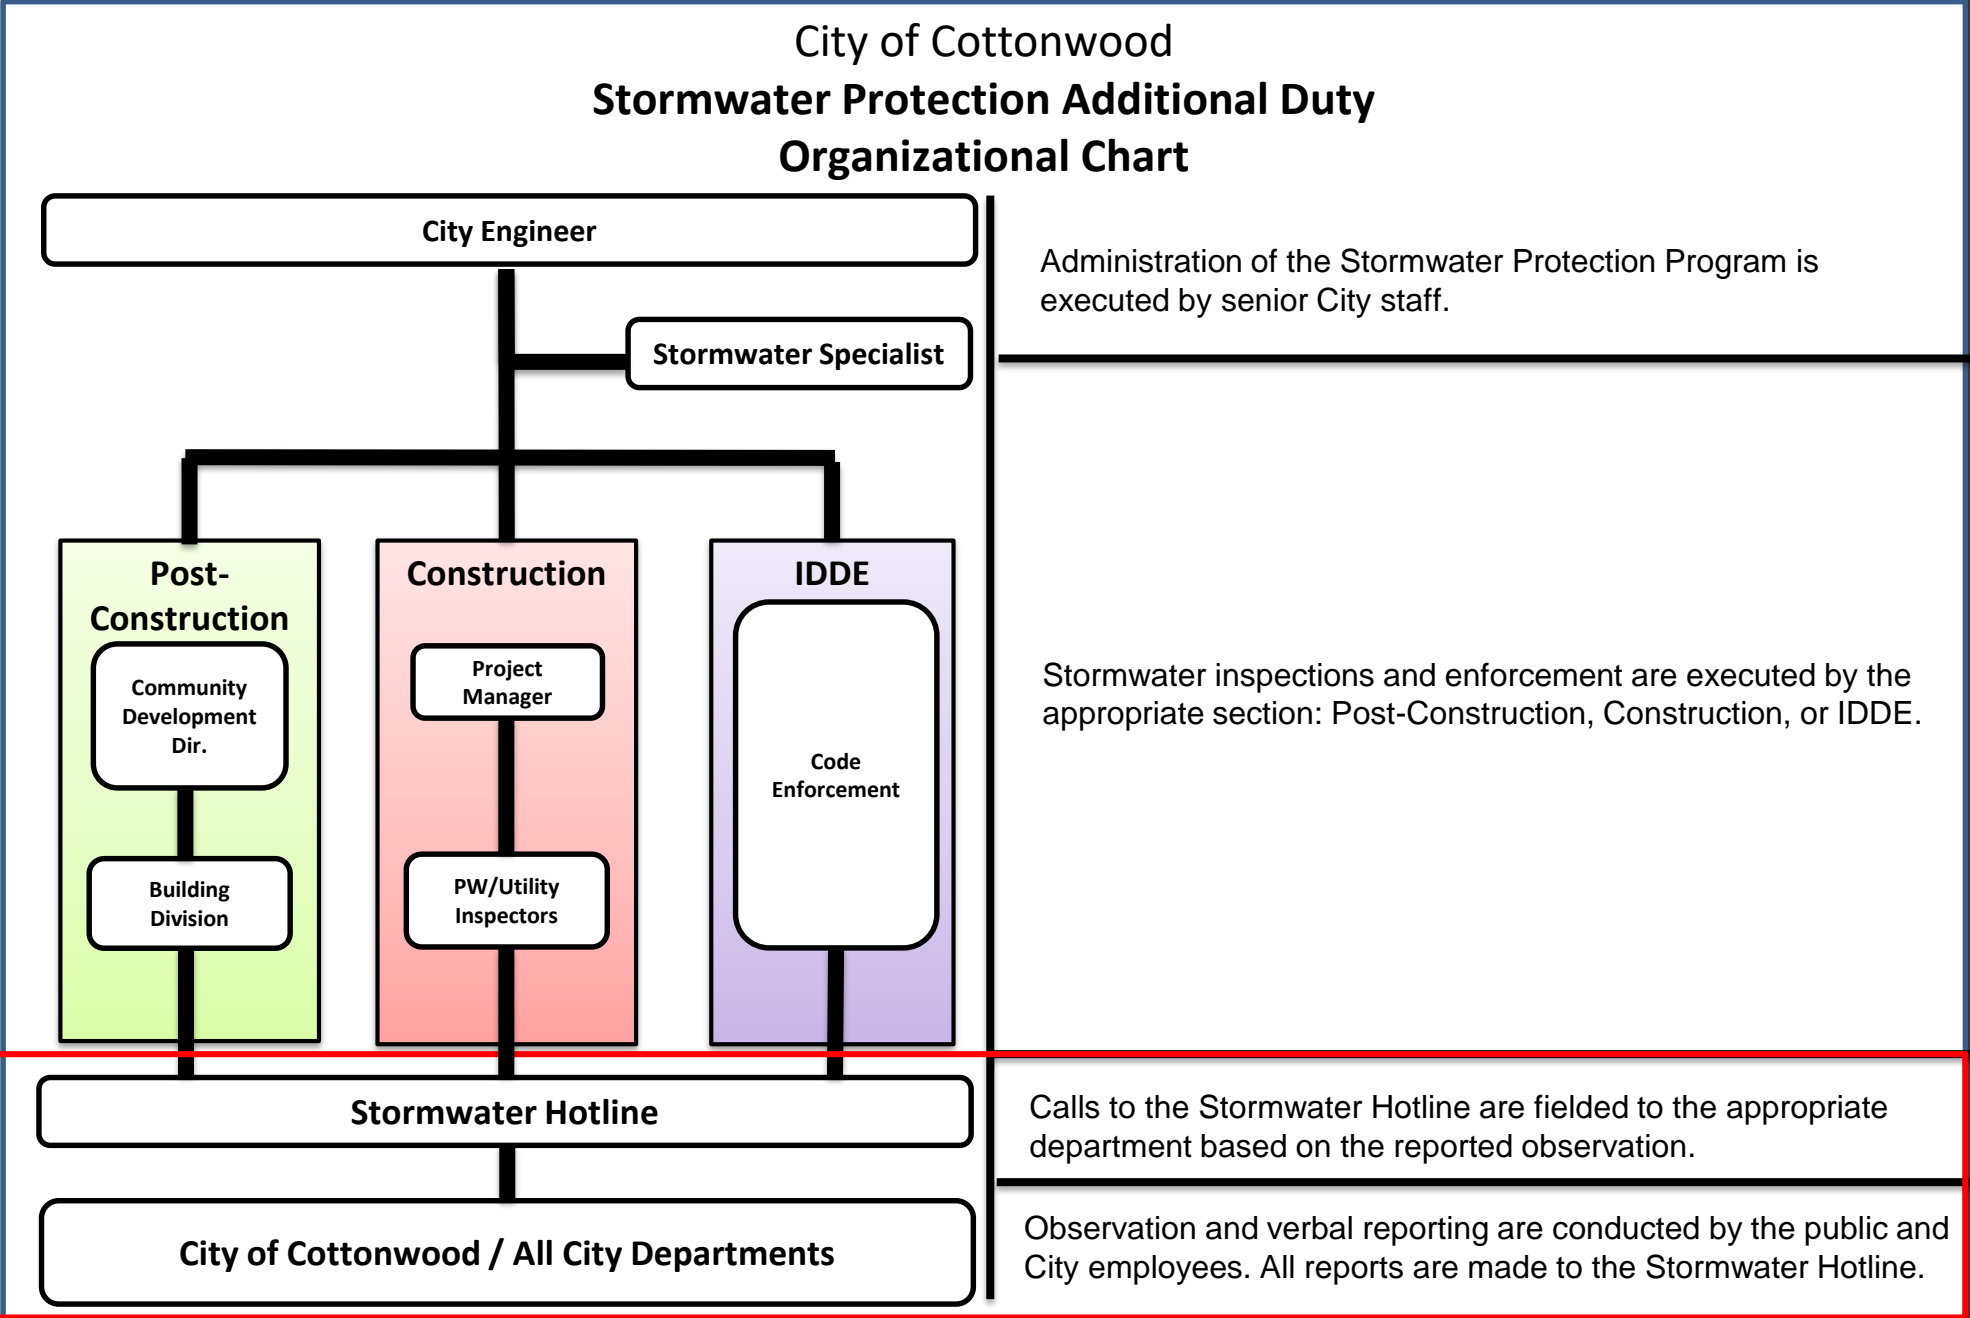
City of Cottonwood
Stormwater Protection Additional Duty
Organizational Chart

City Engineer

Stormwater Specialist

Administration of the Stormwater Protection Program is executed by senior City staff.

Post-Construction

Community Development Dir.

Building Division

Construction

Project Manager

PW/Utility Inspectors

IDDE

Code Enforcement

Stormwater inspections and enforcement are executed by the appropriate section: Post-Construction, Construction, or IDDE.

Stormwater Hotline

Calls to the Stormwater Hotline are fielded to the appropriate department based on the reported observation.

City of Cottonwood / All City Departments

Observation and verbal reporting are conducted by the public and City employees. All reports are made to the Stormwater Hotline.